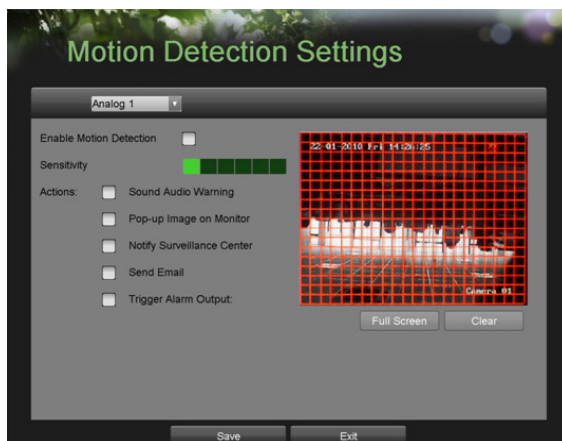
Motion Detection Settings

Analog 1

Enable Motion Detection

Sensitivity

Actions:

Sound Audio Warning

Pop-up Image on Monitor

Notify Surveillance Center

Send Email

Trigger Alarm Output:

22-01-2010 Fri 14:26:25

Camera 01

Full Screen

Clear

Save

Exit